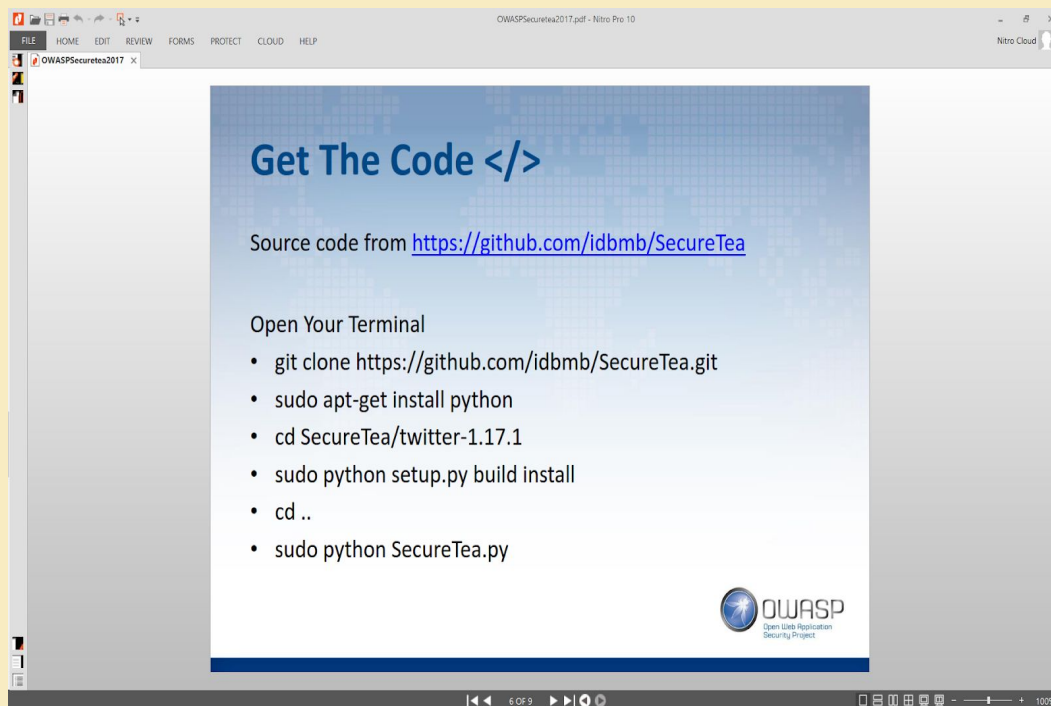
OWASPSecuretea2017.pdf - Nitro Pro 10

FILE HOME EDIT REVIEW FORMS PROTECT CLOUD HELP

Nitro Cloud

OWASPSecuretea2017 ×

Get The Code </>

Source code from https://github.com/idbmb/SecureTea

Open Your Terminal

• git clone https://github.com/idbmb/SecureTea.git
• sudo apt-get install python
• cd SecureTea/twitter-1.17.1
• sudo python setup.py build install
• cd ..
• sudo python SecureTea.py

OWASP
Open Web Application Security Project

6 OF 9

100%